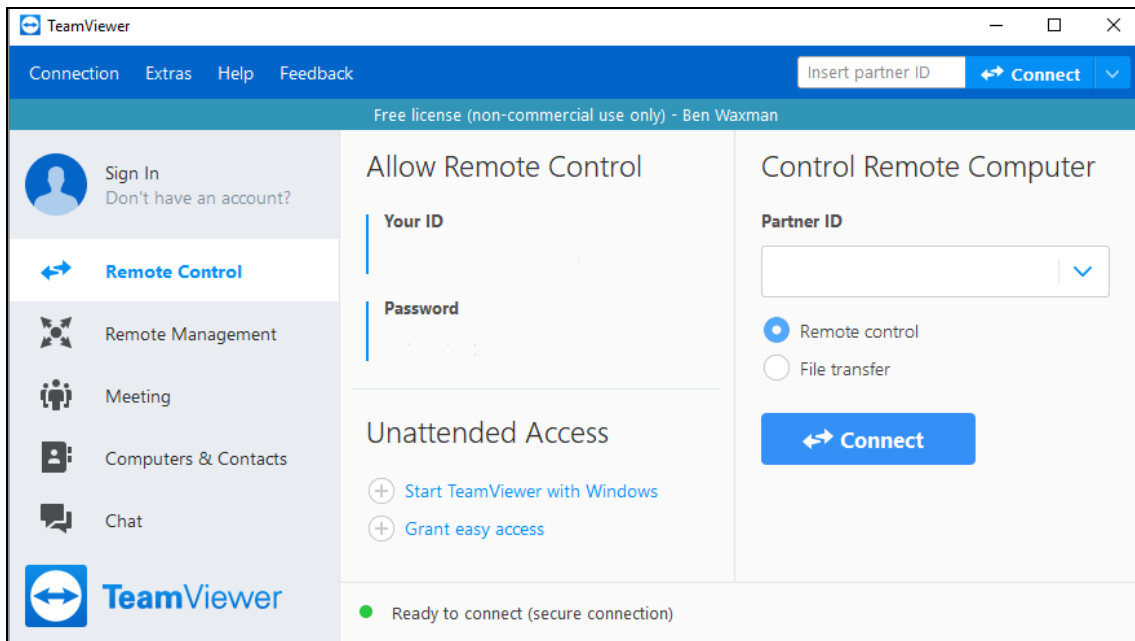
TeamViewer

Connection Extras Help Feedback

Insert partner ID

Connect

Free license (non-commercial use only) - Ben Waxman

Sign In
Don't have an account?

Remote Control

Remote Management

Meeting

Computers & Contacts

Chat

TeamViewer

Allow Remote Control

Your ID

Password

Unattended Access

Start TeamViewer with Windows

Grant easy access

Control Remote Computer

Partner ID

Remote control

File transfer

Connect

Ready to connect (secure connection)